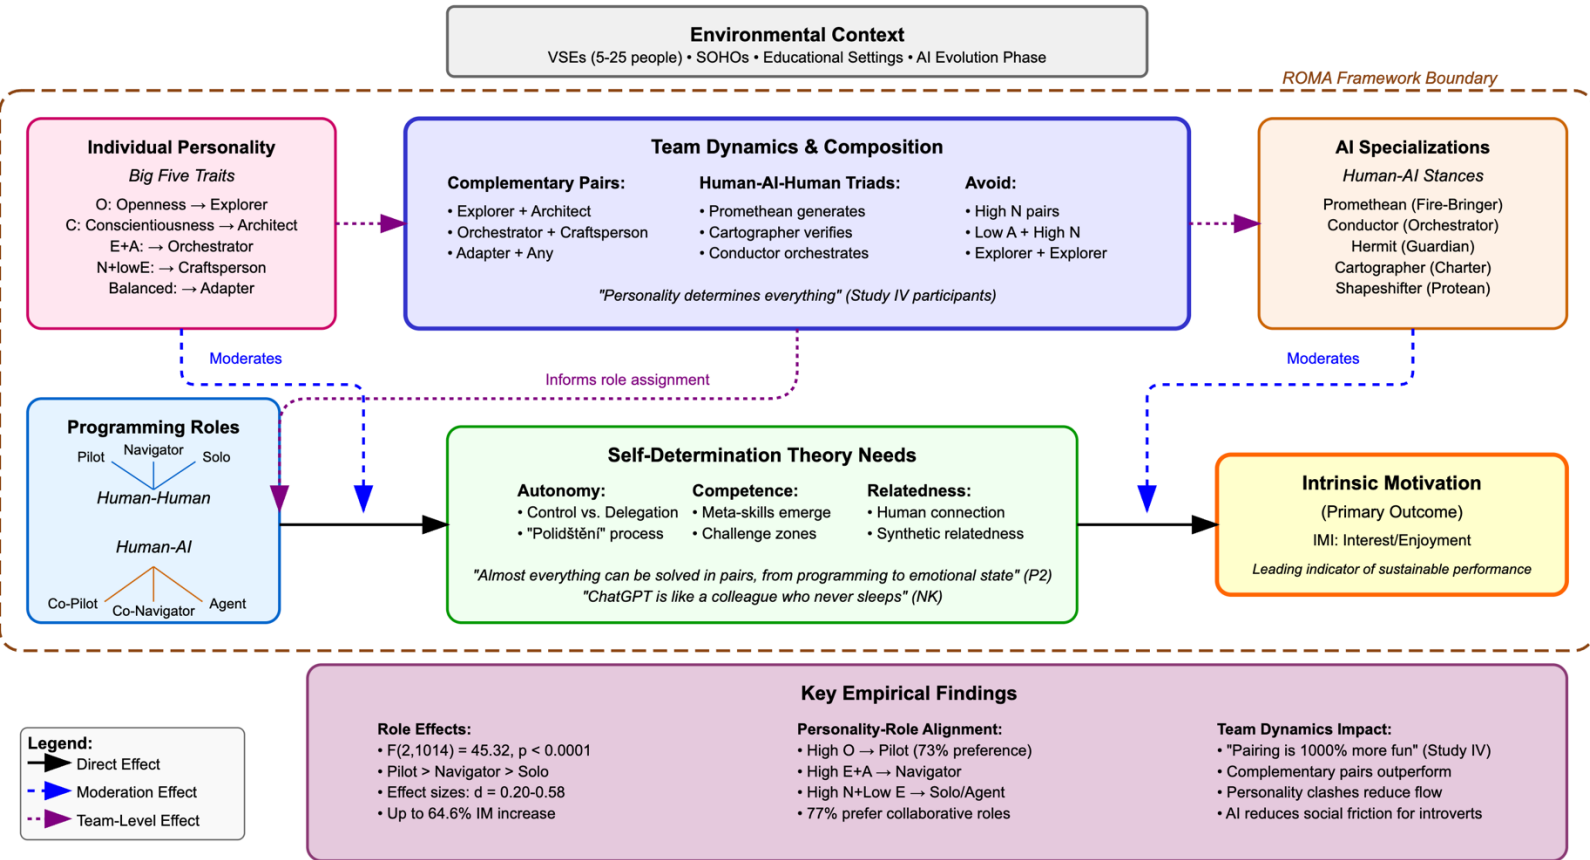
Environmental Context
VSEs (5-25 people) • SOHOs • Educational Settings • AI Evolution Phase

ROMA Framework Boundary

Individual Personality
Big Five Traits
O: Openness → Explorer
C: Conscientiousness → Architect
E+A: → Orchestrator
N+lowE: → Craftsperson
Balanced: → Adapter

Team Dynamics & Composition

Complementary Pairs:
• Explorer + Architect
• Orchestrator + Craftsperson
• Adapter + Any

Human-AI-Human Triads:
• Promethean generates
• Cartographer verifies
• Conductor orchestrates

Avoid:
• High N pairs
• Low A + High N
• Explorer + Explorer

"Personality determines everything" (Study IV participants)

AI Specializations
Human-AI Stances
Promethean (Fire-Bringer)
Conductor (Orchestrator)
Hermit (Guardian)
Cartographer (Charter)
Shapeshifter (Protean)

Moderates

Informs role assignment

Moderates

Programming Roles
Pilot Navigator Solo
Human-Human
Human-AI
Co-Pilot Co-Navigator Agent

Self-Determination Theory Needs

Autonomy:
• Control vs. Delegation
• "Polidštění" process

Competence:
• Meta-skills emerge
• Challenge zones

Relatedness:
• Human connection
• Synthetic relatedness

"Almost everything can be solved in pairs, from programming to emotional state" (P2)
"ChatGPT is like a colleague who never sleeps" (NK)

Intrinsic Motivation
(Primary Outcome)
IMI: Interest/Enjoyment
Leading indicator of sustainable performance

Legend:
Direct Effect
Moderation Effect
Team-Level Effect

Key Empirical Findings

Role Effects:
• F(2,1014) = 45.32, p < 0.0001
• Pilot > Navigator > Solo
• Effect sizes: d = 0.20-0.58
• Up to 64.6% IM increase

Personality-Role Alignment:
• High O → Pilot (73% preference)
• High E+A → Navigator
• High N+Low E → Solo/Agent
• 77% prefer collaborative roles

Team Dynamics Impact:
• "Pairing is 1000% more fun" (Study IV)
• Complementary pairs outperform
• Personality clashes reduce flow
• AI reduces social friction for introverts